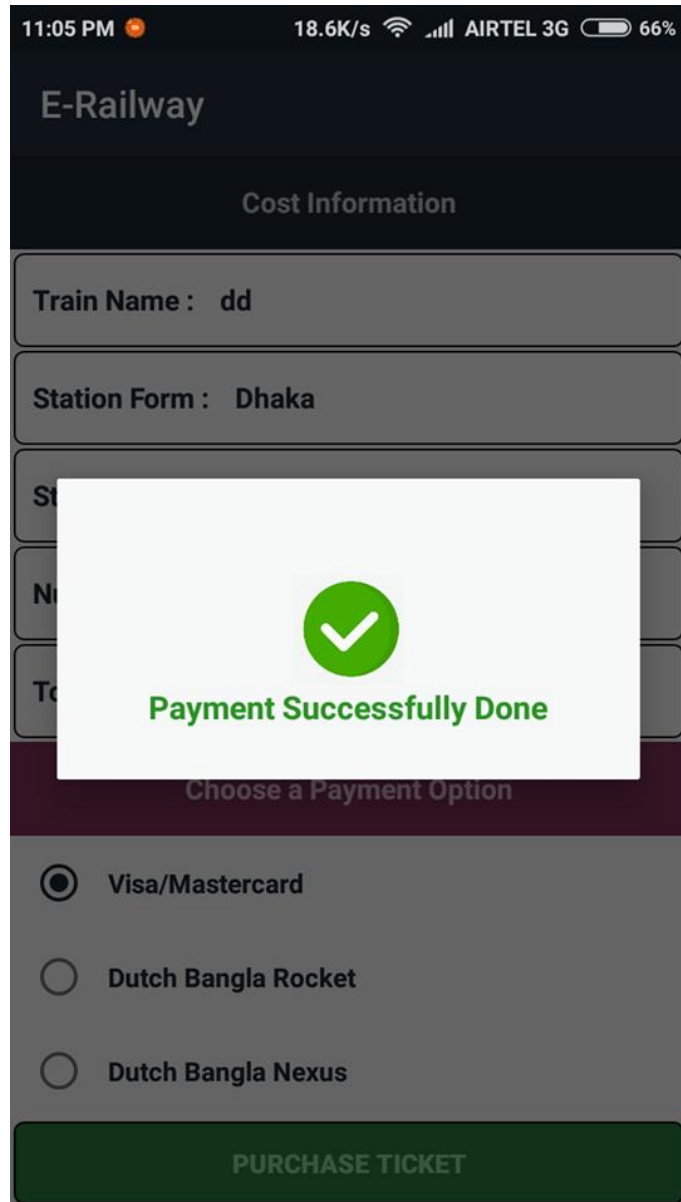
11:05 PM 18.6K/s AIRTEL 3G 66%

E-Railway

Cost Information

Train Name : dd

Station Form : Dhaka

St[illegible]

Nu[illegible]

To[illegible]

Payment Successfully Done

Choose a Payment Option

Visa/Mastercard

Dutch Bangla Rocket

Dutch Bangla Nexus

PURCHASE TICKET